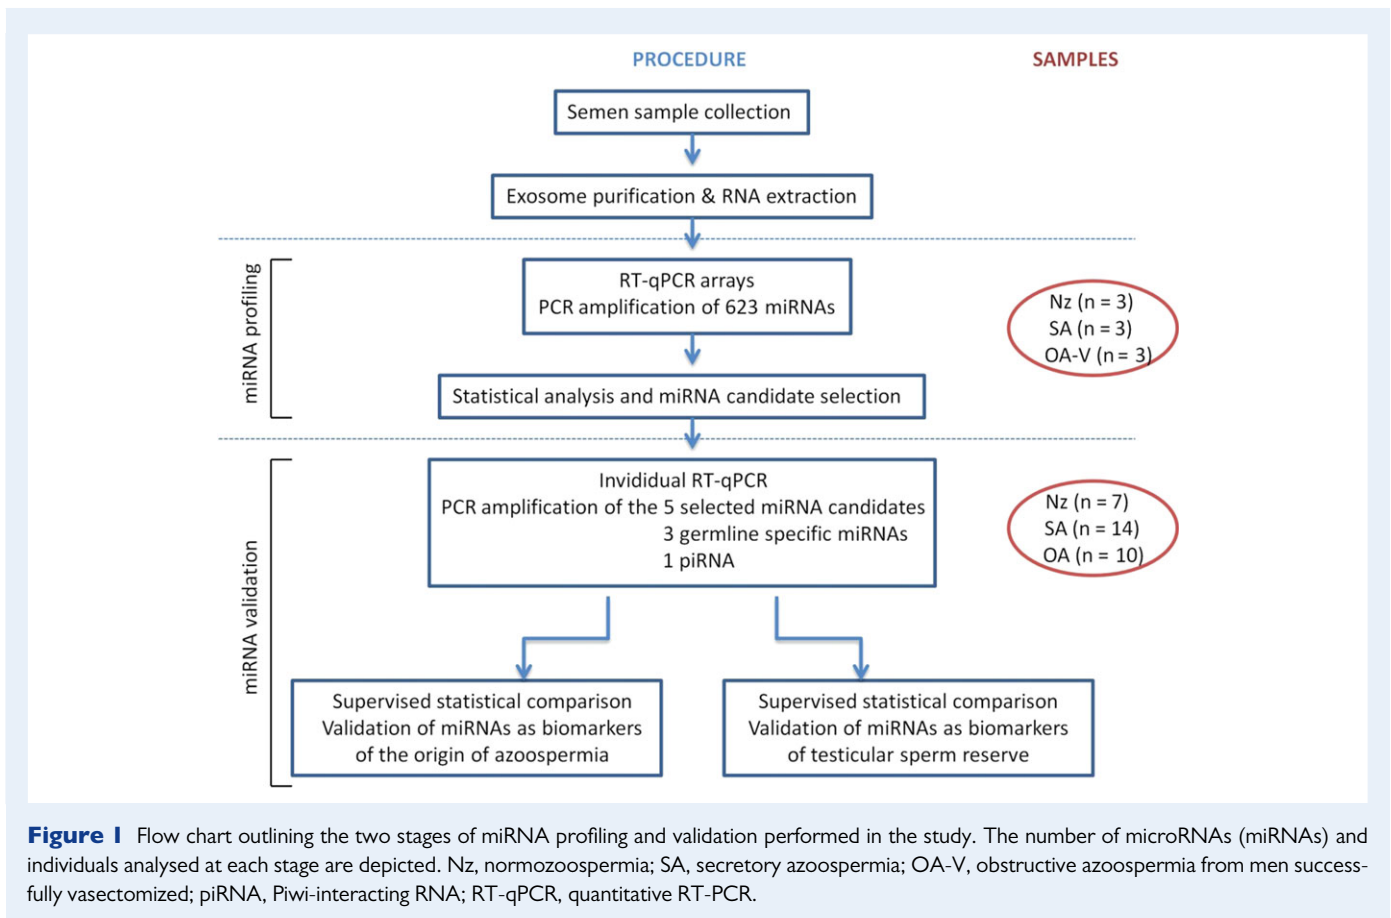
PROCEDURE

SAMPLES

Semen sample collection

Exosome purification & RNA extraction

miRNA profiling

RT-qPCR arrays
PCR amplification of 623 miRNAs

Nz (n = 3)
SA (n = 3)
OA-V (n = 3)

Statistical analysis and miRNA candidate selection

miRNA validation

Invididual RT-qPCR
PCR amplification of the 5 selected miRNA candidates
3 germline specific miRNAs
1 piRNA

Nz (n = 7)
SA (n = 14)
OA (n = 10)

Supervised statistical comparison
Validation of miRNAs as biomarkers
of the origin of azoospermia

Supervised statistical comparison
Validation of miRNAs as biomarkers
of testicular sperm reserve

Figure 1 Flow chart outlining the two stages of miRNA profiling and validation performed in the study. The number of microRNAs (miRNAs) and individuals analysed at each stage are depicted. Nz, normozoospermia; SA, secretory azoospermia; OA-V, obstructive azoospermia from men successfully vasectomized; piRNA, Piwi-interacting RNA; RT-qPCR, quantitative RT-PCR.